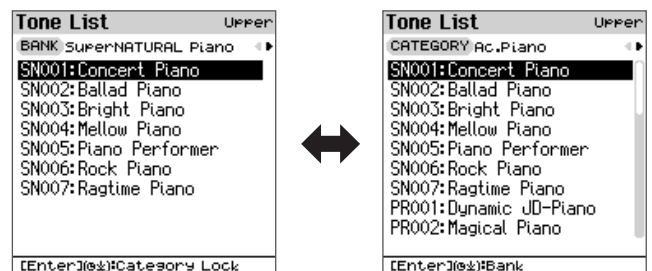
Tone List Upper

BANK SuperNATURAL Piano

SN001:Concert Piano
SN002:Ballad Piano
SN003:Bright Piano
SN004:Mellow Piano
SN005:Piano Performer
SN006:Rock Piano
SN007:Ragtime Piano

[Enter](⊛⊻):Category Lock

Tone List Upper

CATEGORY Ac.Piano

SN001:Concert Piano
SN002:Ballad Piano
SN003:Bright Piano
SN004:Mellow Piano
SN005:Piano Performer
SN006:Rock Piano
SN007:Ragtime Piano
PR001:Dynamic JD-Piano
PR002:Magical Piano

[Enter](⊛⊻):Bank